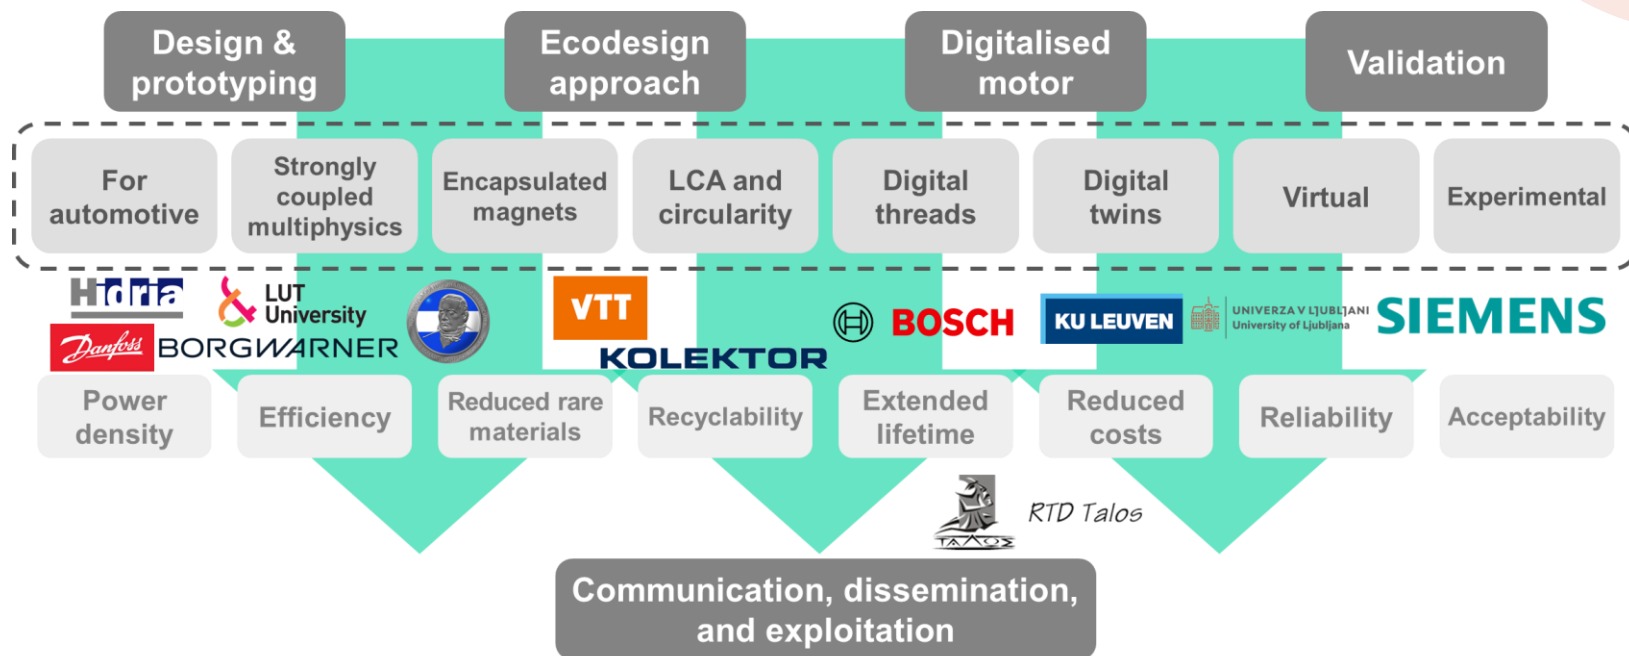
Design & prototyping

Ecodesign approach

Digitalised motor

Validation

For automotive

Strongly coupled multiphysics

Encapsulated magnets

LCA and circularity

Digital threads

Digital twins

Virtual

Experimental

Hidria

LUT University

Danfoss

BORGWARNER

VTT

KOLEKTOR

BOSCH

KU LEUVEN

UNIVERZA V LJUBLJANI University of Ljubljana

SIEMENS

Power density

Efficiency

Reduced rare materials

Recyclability

Extended lifetime

Reduced costs

Reliability

Acceptability

ΤΑΛΩΣ

RTD Talos

Communication, dissemination, and exploitation